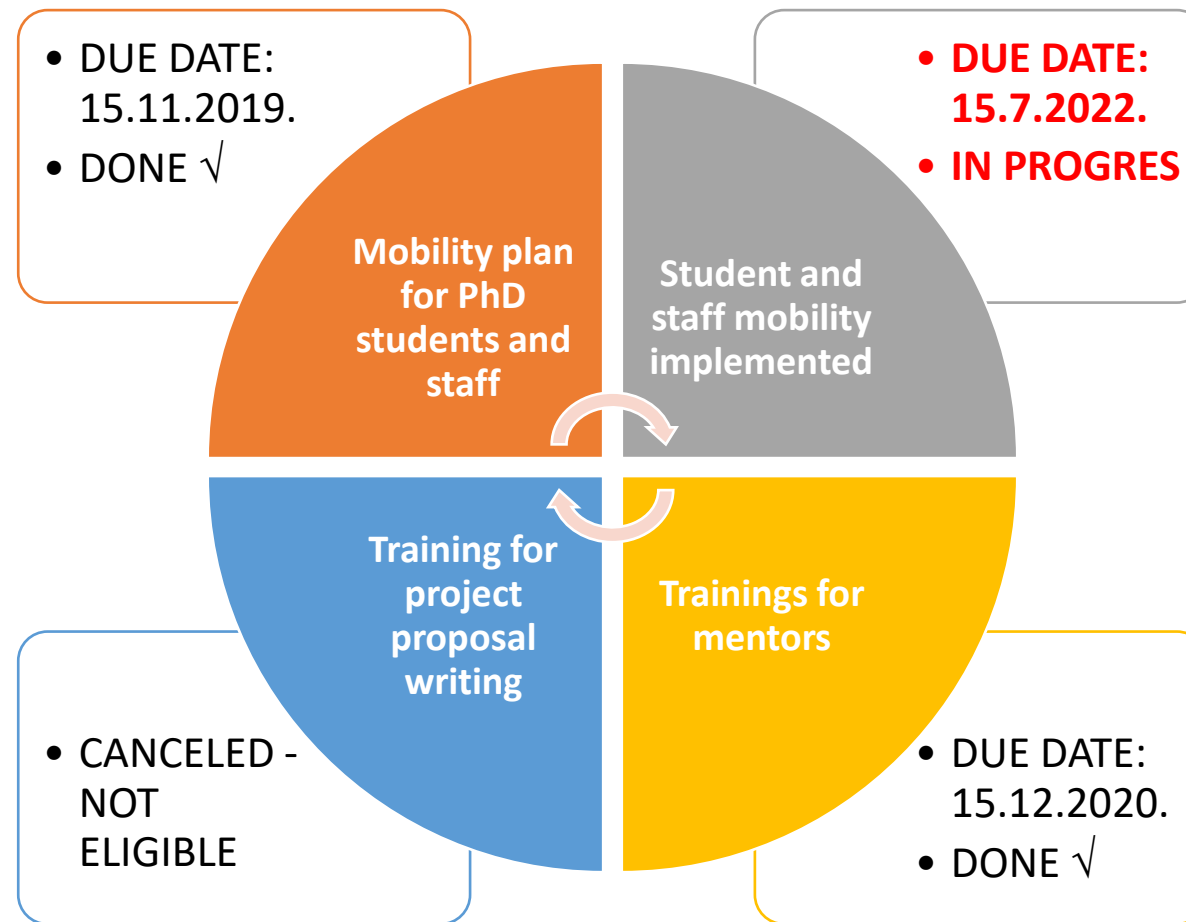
- DUE DATE: 15.11.2019.
- DONE √

- DUE DATE: 15.7.2022.
- IN PROGRES

Mobility plan for PhD students and staff

Student and staff mobility implemented

Training for project proposal writing

Trainings for mentors

- CANCELED - NOT ELIGIBLE

- DUE DATE: 15.12.2020.
- DONE √